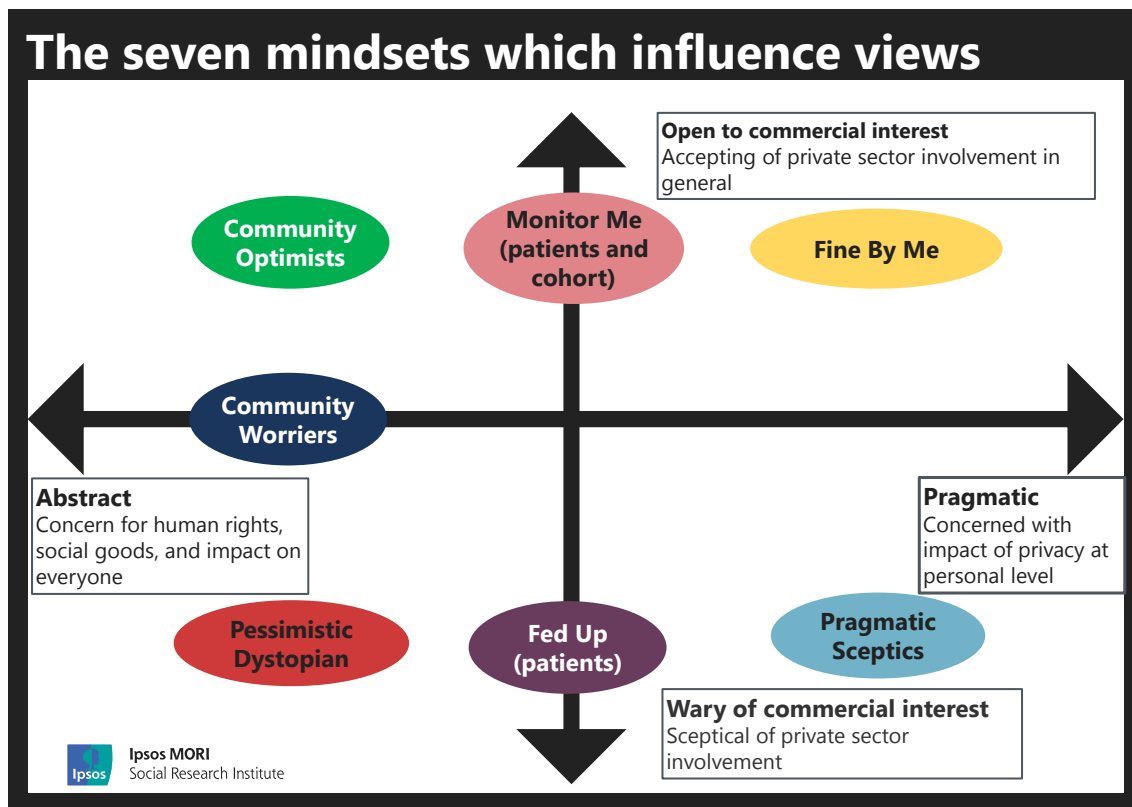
The seven mindsets which influence views

Open to commercial interest
Accepting of private sector involvement in general

Community Optimists

Monitor Me (patients and cohort)

Fine By Me

Community Worriers

Abstract
Concern for human rights, social goods, and impact on everyone

Pragmatic
Concerned with impact of privacy at personal level

Pessimistic Dystopian

Fed Up (patients)

Pragmatic Sceptics

Wary of commercial interest
Sceptical of private sector involvement

Ipsos
Ipsos MORI
Social Research Institute